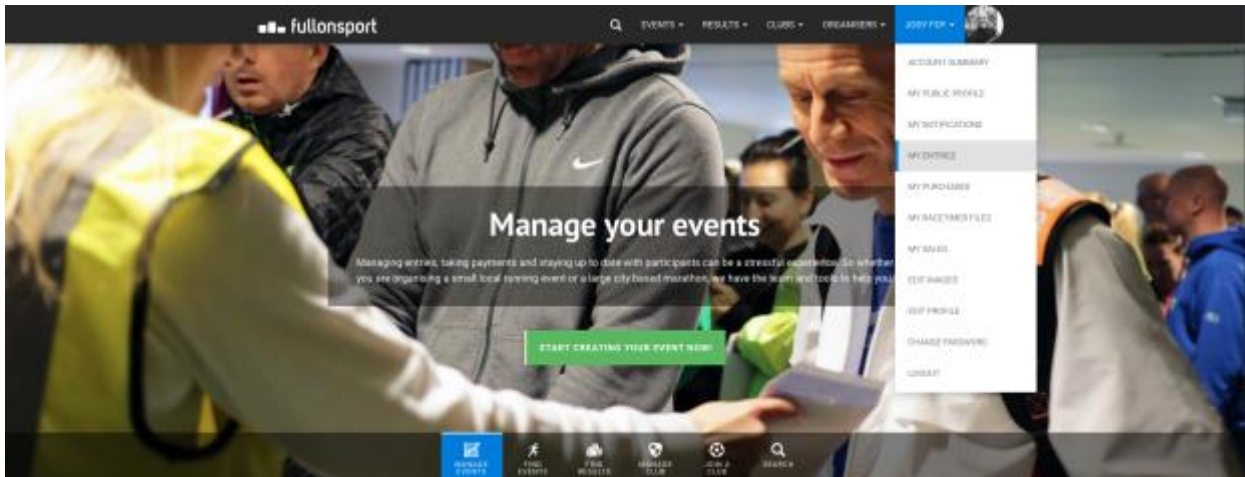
fullonsport

EVENTS ▾ RESULTS ▾ CLUBS ▾ ORGANISERS ▾ JODY FOY ▾

ACCOUNT SUMMARY
MY PUBLIC PROFILE
MY NOTIFICATIONS
MY ENTRIES
MY PURCHASES
MY RACETIMER FILES
MY IMAGES
EDIT IMAGES
EDIT PROFILE
CHANGE PASSWORD
LOGOUT

Manage your events

Managing entries, taking payments and staying up to date with participants can be a stressful experience. So whether you are organising a small local running event or a large city based marathon, we have the team and tools to help you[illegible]

START CREATING YOUR EVENT NOW!

MANAGE EVENTS
FIND EVENTS
FIND RESULTS
MANAGE CLUB
JOIN A CLUB
SEARCH